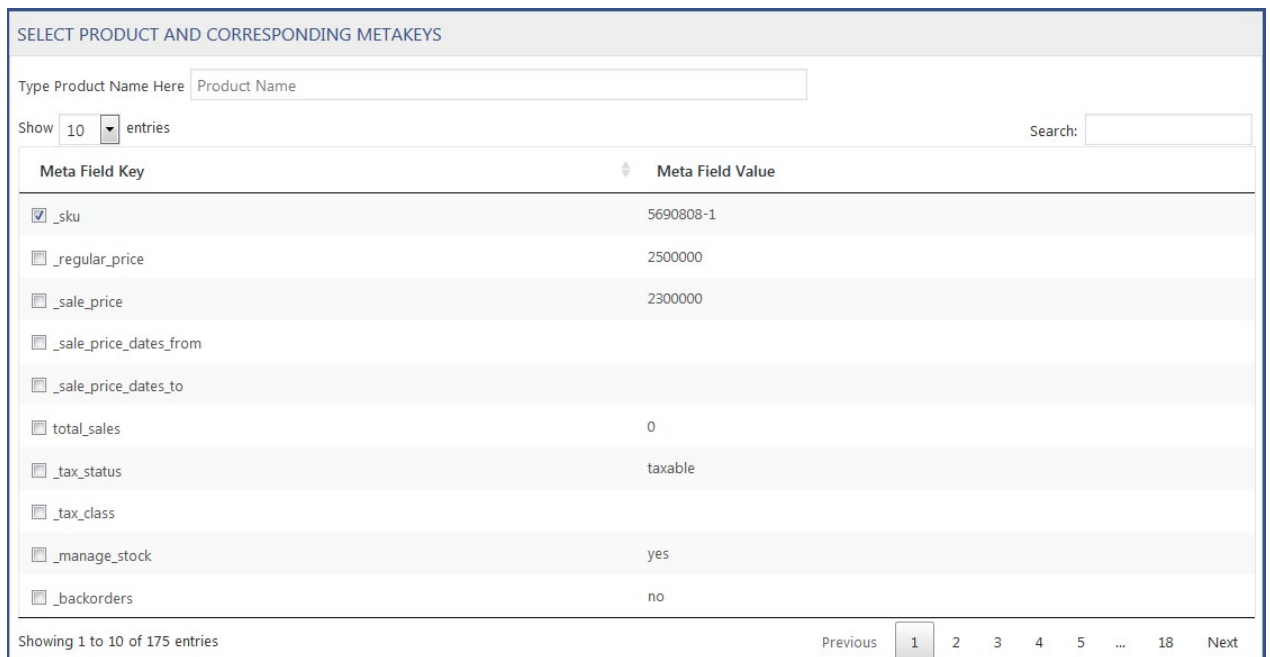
SELECT PRODUCT AND CORRESPONDING METAKEYS

Type Product Name Here Product Name

Show 10 entries

Search:

| Meta Field Key | Meta Field Value |
|---|---|
| _sku | 5690808-1 |
| _regular_price | 2500000 |
| _sale_price | 2300000 |
| _sale_price_dates_from | |
| _sale_price_dates_to | |
| total_sales | 0 |
| _tax_status | taxable |
| _tax_class | |
| _manage_stock | yes |
| _backorders | no |

Showing 1 to 10 of 175 entries

Previous 1 2 3 4 5 ... 18 Next